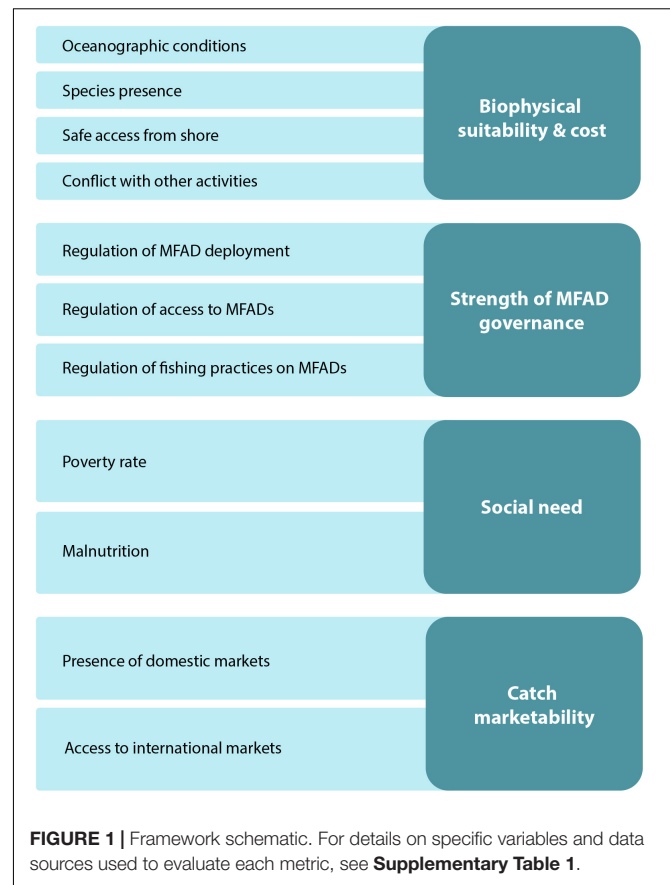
Oceanographic conditions

Species presence

Safe access from shore

Conflict with other activities

Biophysical suitability & cost

Regulation of MFAD deployment

Regulation of access to MFADs

Regulation of fishing practices on MFADs

Strength of MFAD governance

Poverty rate

Malnutrition

Social need

Presence of domestic markets

Access to international markets

Catch marketability

**FIGURE 1 |** Framework schematic. For details on specific variables and data sources used to evaluate each metric, see **Supplementary Table 1**.